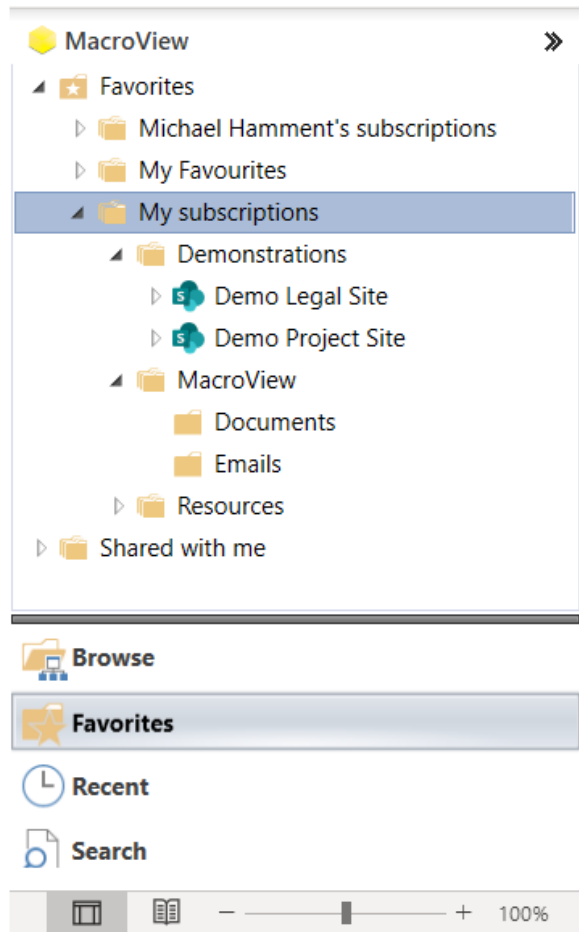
MacroView

Favorites
Michael Hamment's subscriptions
My Favourites
My subscriptions
Demonstrations
Demo Legal Site
Demo Project Site
MacroView
Documents
Emails
Resources
Shared with me

Browse
Favorites
Recent
Search

– + 100%